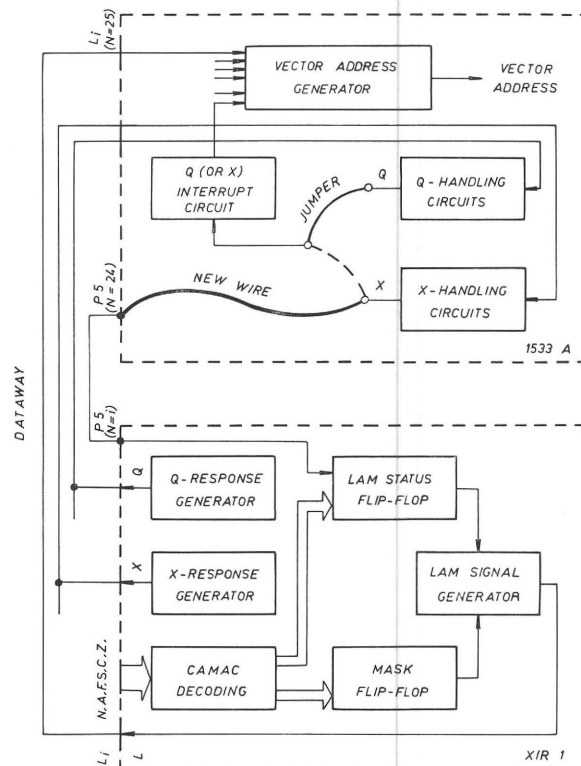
Li (N=25)

VECTOR ADDRESS GENERATOR

VECTOR ADDRESS

Q (OR X) INTERRUPT CIRCUIT

JUMPER

Q

Q - HANDLING CIRCUITS

NEW WIRE

X

X - HANDLING CIRCUITS

P5 (N=24)

1533 A

DATAWAY

P5 (N=i)

Q

Q - RESPONSE GENERATOR

LAM STATUS FLIP-FLOP

X

X - RESPONSE GENERATOR

LAM SIGNAL GENERATOR

N.A.F.S.C.Z.

CAMAC DECODING

MASK FLIP-FLOP

Li

L

XIR 1